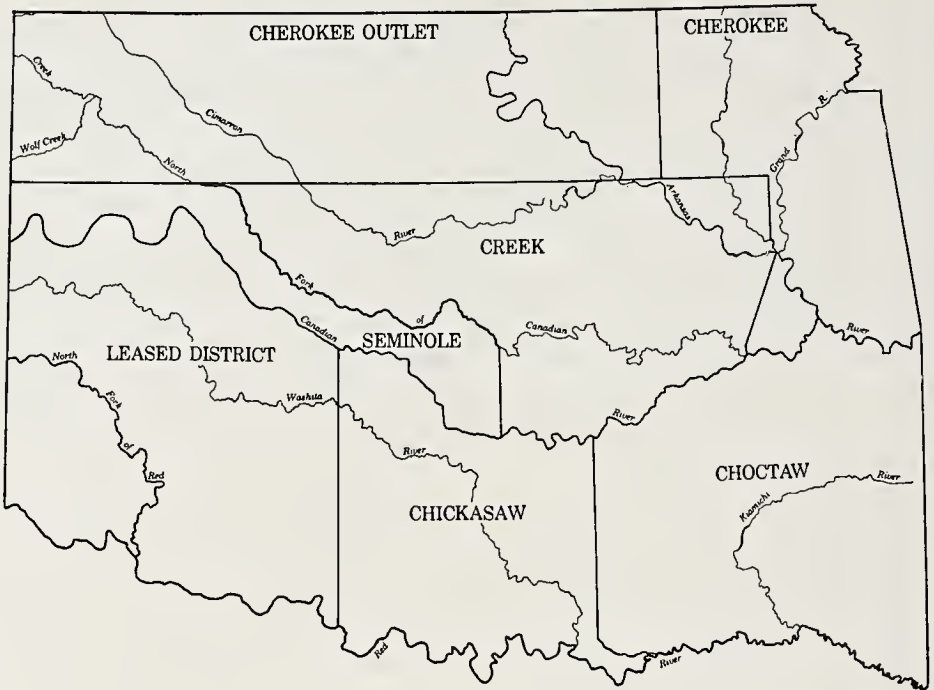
CHEROKEE OUTLET

CHEROKEE

Creek

Wolf Creek

Cimarron

North

Grand

R.

Arkansas

River

CREEK

Fork

of

Canadian

Canadian

SEMINOLE

LEASED DISTRICT

North

Fork

of

Red

Washita

River

River

River

CHICKASAW

CHOCTAW

Kiamichi

River

Red

River